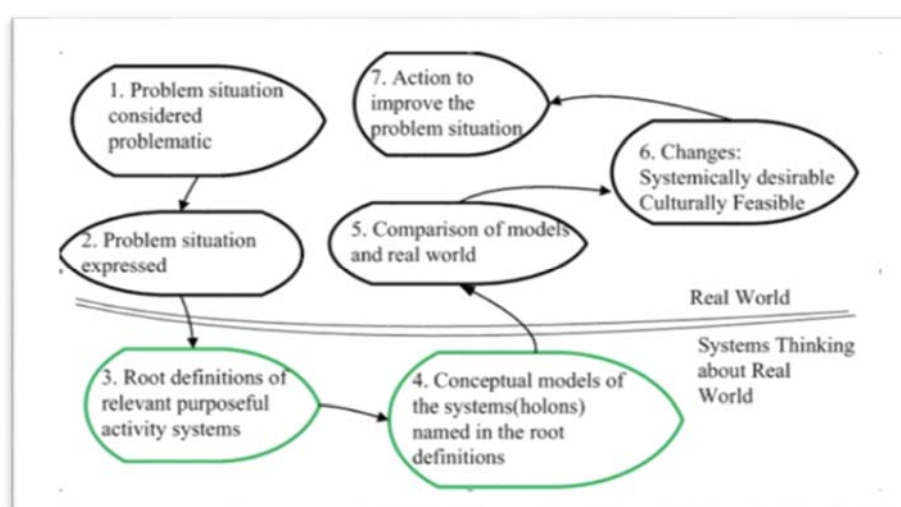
1. Problem situation considered problematic

7. Action to improve the problem situation

6. Changes: Systemically desirable Culturally Feasible

2. Problem situation expressed

5. Comparison of models and real world

Real World

Systems Thinking about Real World

3. Root definitions of relevant purposeful activity systems

4. Conceptual models of the systems(holons) named in the root definitions